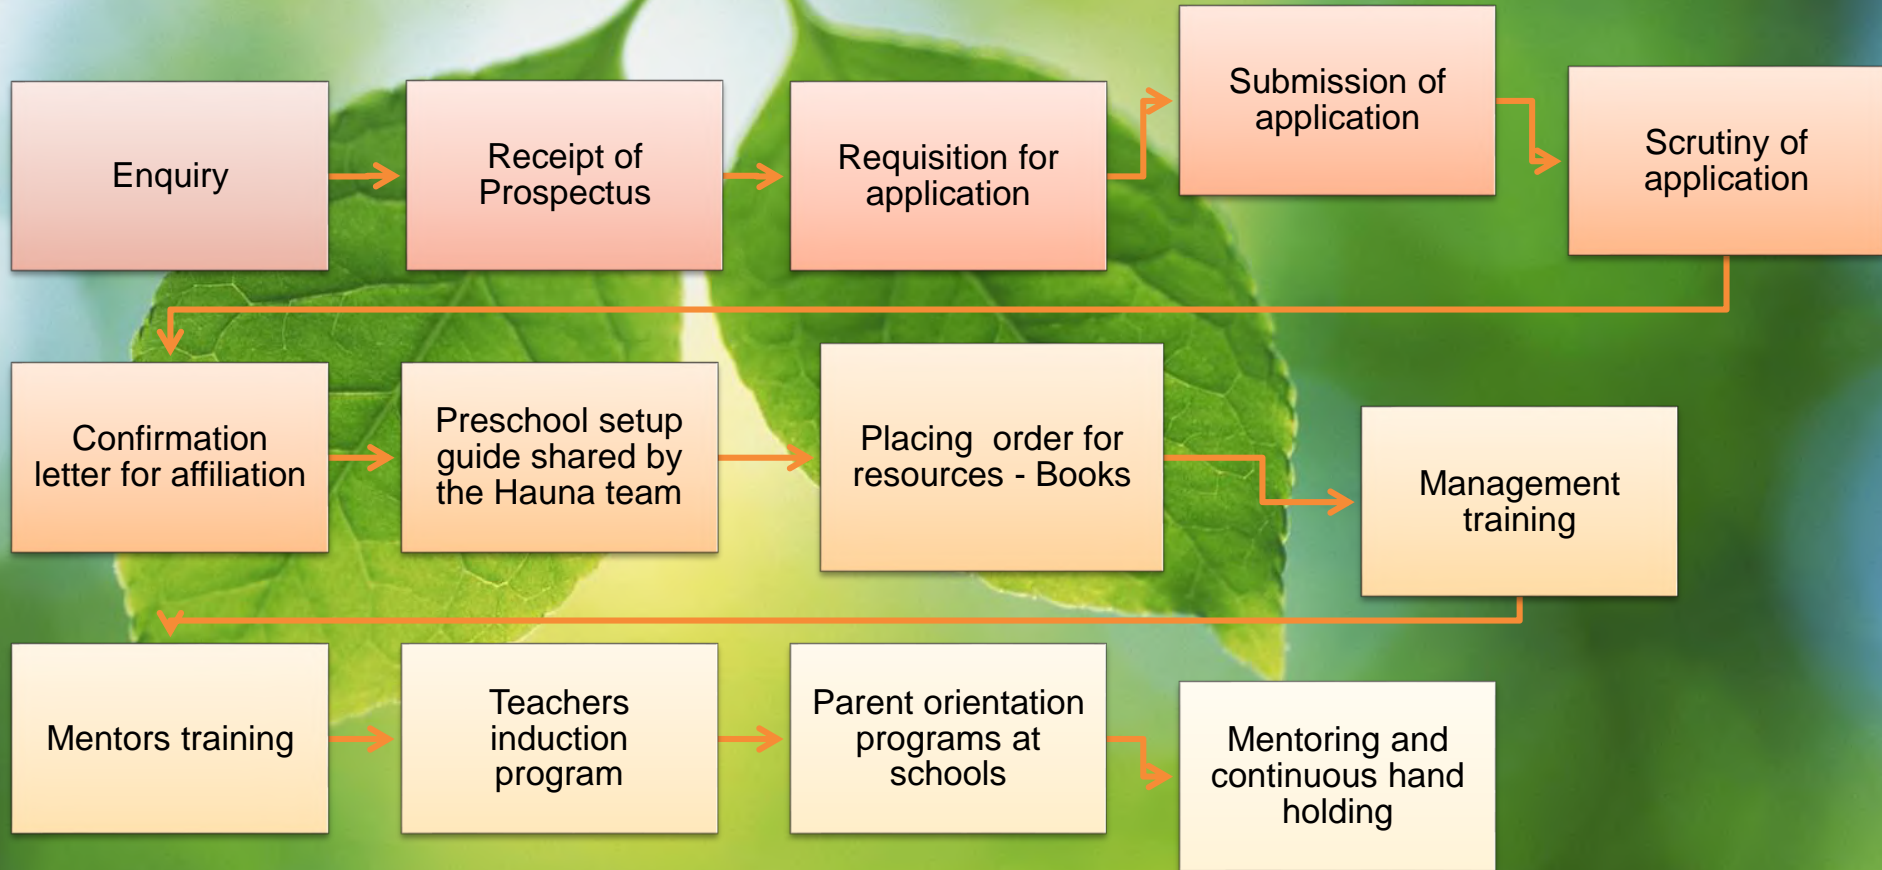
Enquiry

Receipt of Prospectus

Requisition for application

Submission of application

Scrutiny of application

Confirmation letter for affiliation

Preschool setup guide shared by the Hauna team

Placing  order for resources - Books

Management training

Mentors training

Teachers induction program

Parent orientation programs at schools

Mentoring and continuous hand holding